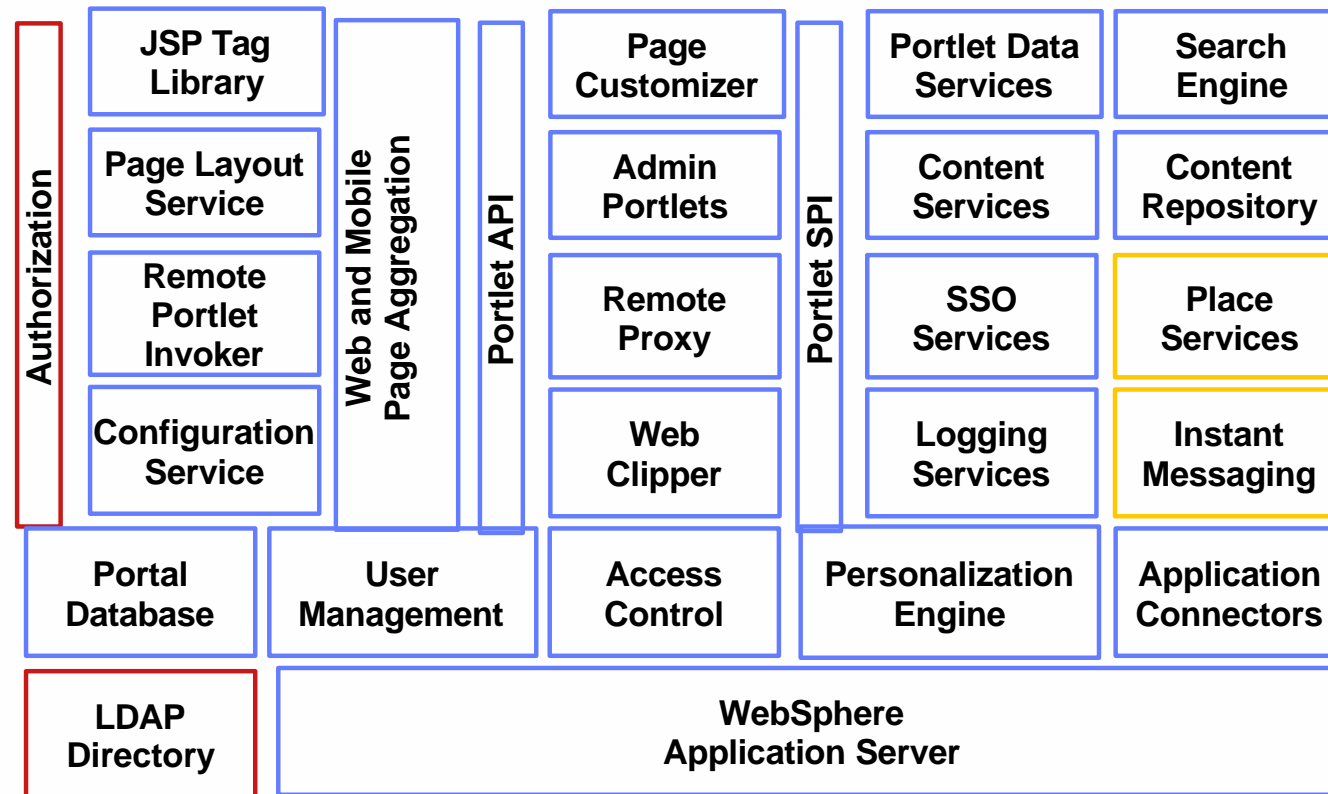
Authorization

JSP Tag Library

Page Layout Service

Remote Portlet Invoker

Configuration Service

Web and Mobile Page Aggregation

Portlet API

Page Customizer

Admin Portlets

Remote Proxy

Web Clipper

Portlet SPI

Portlet Data Services

Content Services

SSO Services

Logging Services

Search Engine

Content Repository

Place Services

Instant Messaging

Portal Database

User Management

Access Control

Personalization Engine

Application Connectors

LDAP Directory

WebSphere Application Server